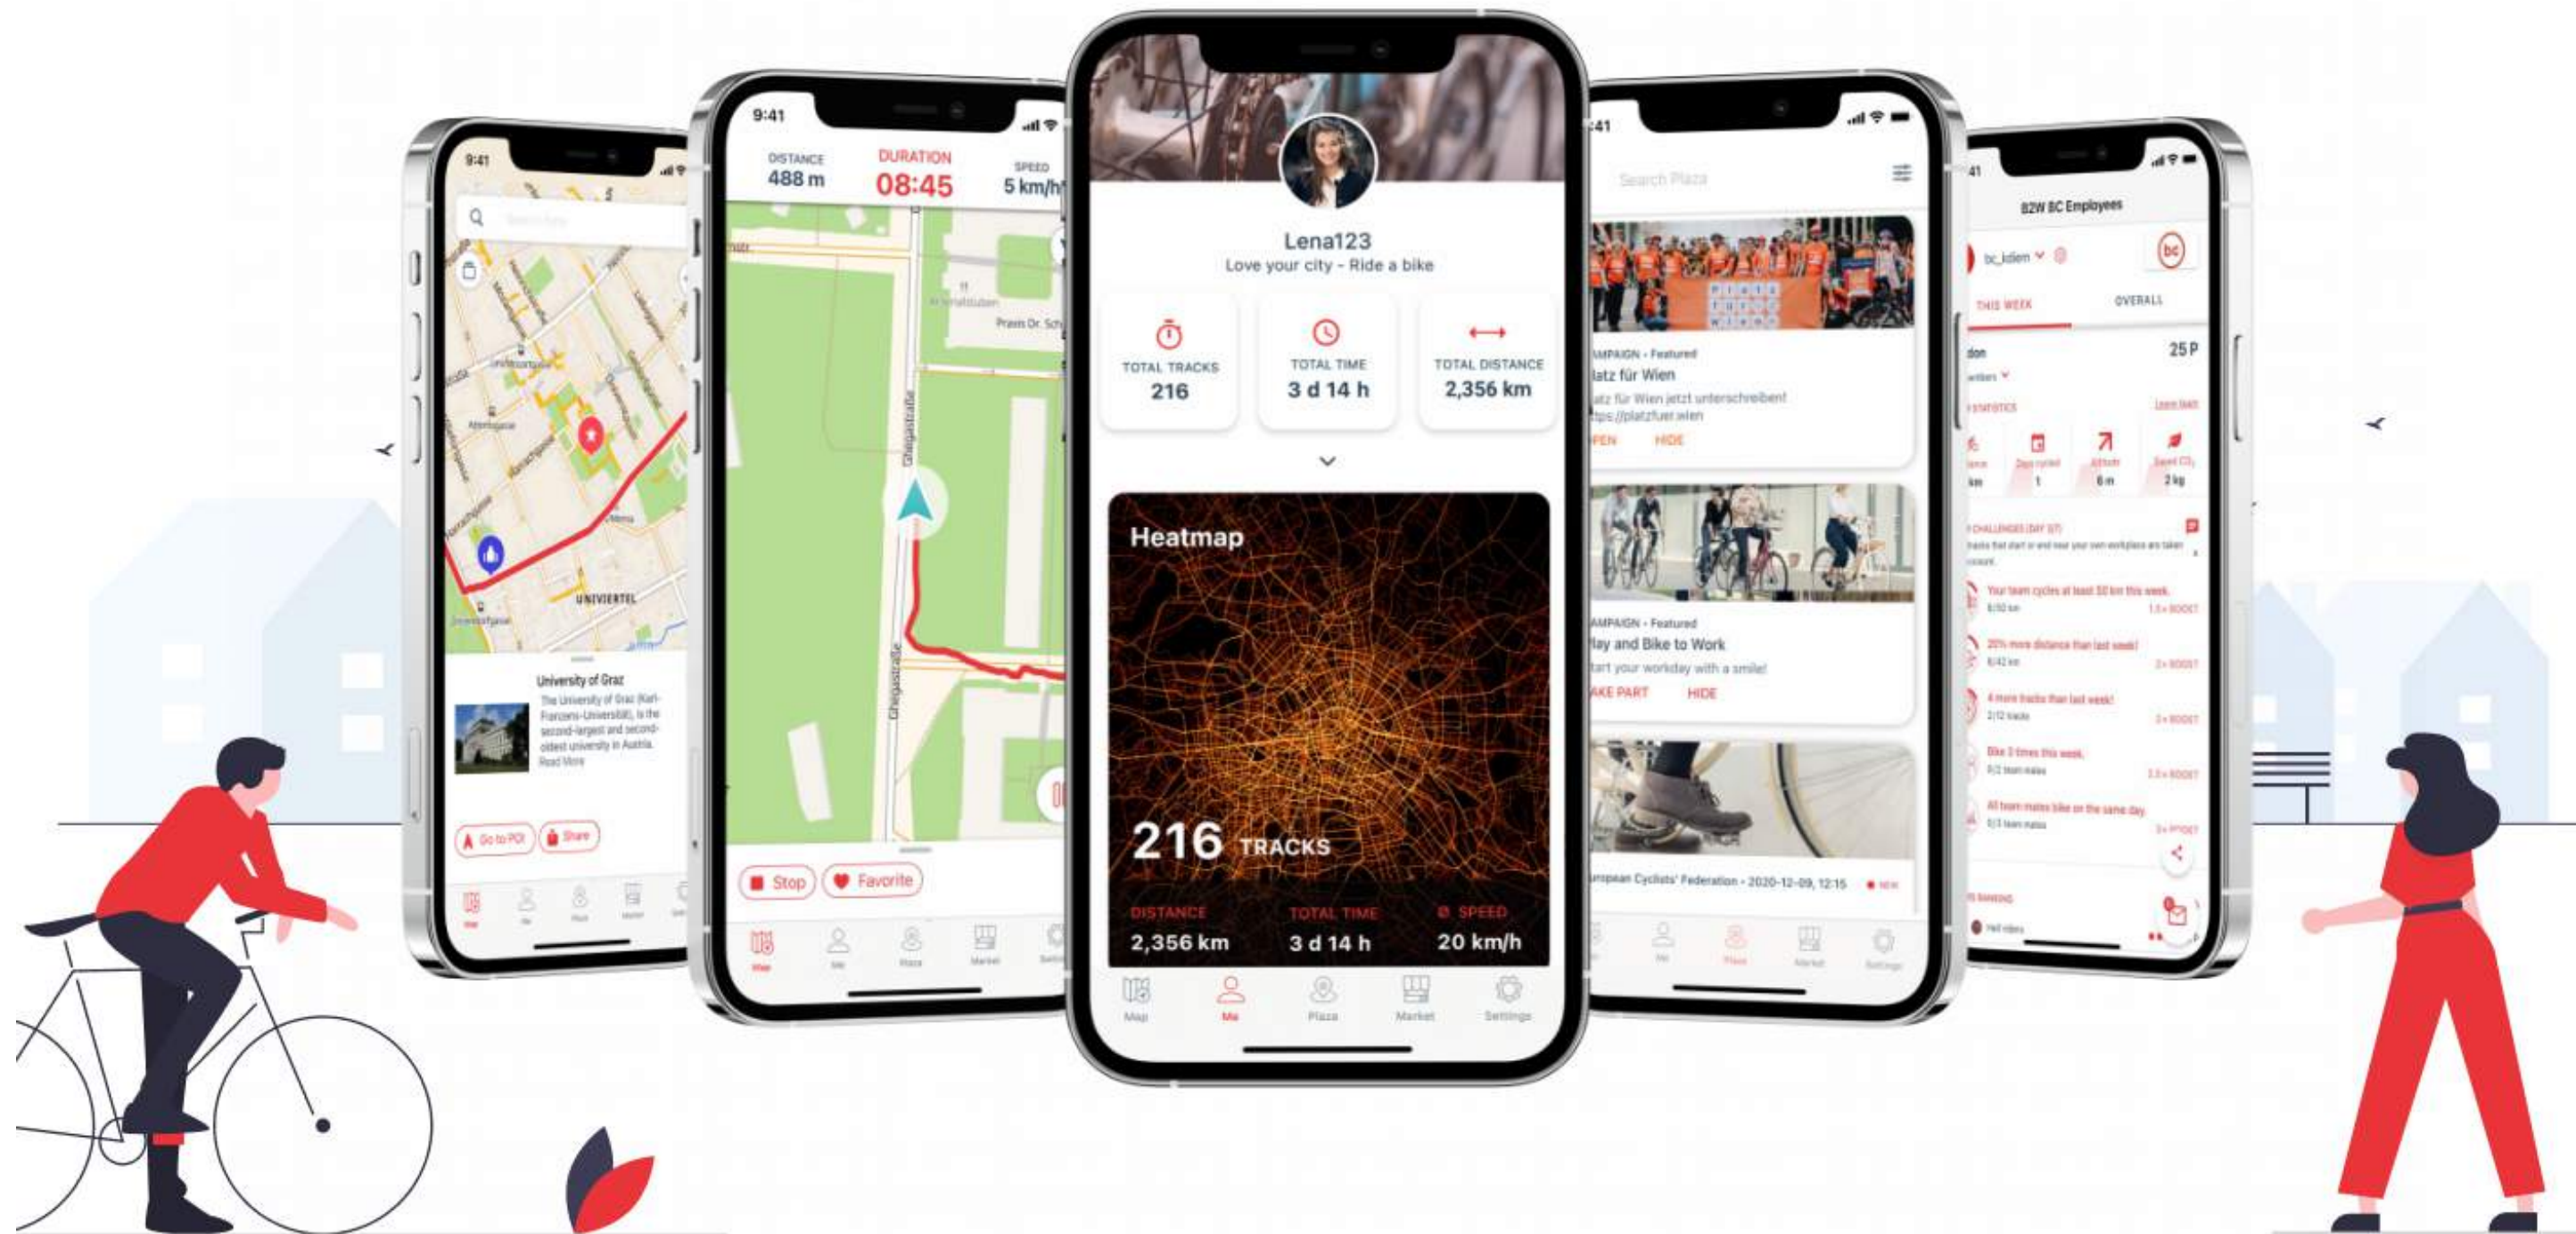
9:41

UNIVIERTEL

University of Graz
The University of Graz (Karl-Franzens-Universität), is the second-largest and second-oldest university in Austria.
Read More

Go to POI
Share

9:41
DISTANCE
488 m
DURATION
08:45
SPEED
5 km/h

Glacisstraße

Stop
Favorite

Map

Lena123
Love your city - Ride a bike

TOTAL TRACKS
216
TOTAL TIME
3 d 14 h
TOTAL DISTANCE
2,356 km

Heatmap

216 TRACKS

DISTANCE
2,356 km
TOTAL TIME
3 d 14 h
Ø SPEED
20 km/h

Map
Me
Plaza
Market
Settings

Search Plaza

AMPAIGN • Featured
latz für Wien
atz für Wien jetzt unterschreiben!
tps://platzfuer.wien
PEN HIDE

AMPAIGN • Featured
lay and Bike to Work
tart your workday with a smile!
AKE PART HIDE

uropean Cyclists' Federation • 2020-12-09, 12:15

B2W BC Employees
bc_lalen
THIS WEEK
OVERALL
25 P

Your team cycles at least 50 km this week.
20% more distance than last week!
4 more tracks than last week!
Bike 3 times this week.
All team mates bike on the same day.